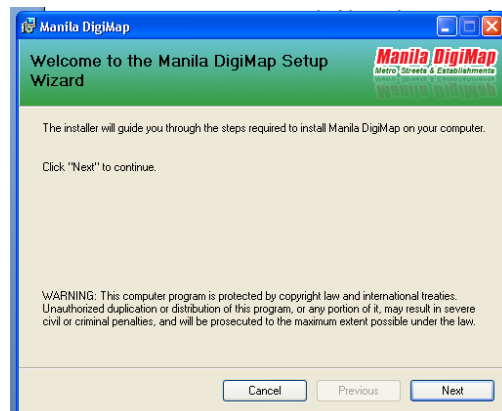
Manila DigiMap

Welcome to the Manila DigiMap Setup Wizard

Manila DigiMap
Metro Streets & Establishments

The installer will guide you through the steps required to install Manila DigiMap on your computer.

Click "Next" to continue.

WARNING: This computer program is protected by copyright law and international treaties. Unauthorized duplication or distribution of this program, or any portion of it, may result in severe civil or criminal penalties, and will be prosecuted to the maximum extent possible under the law.

Cancel
Previous
Next